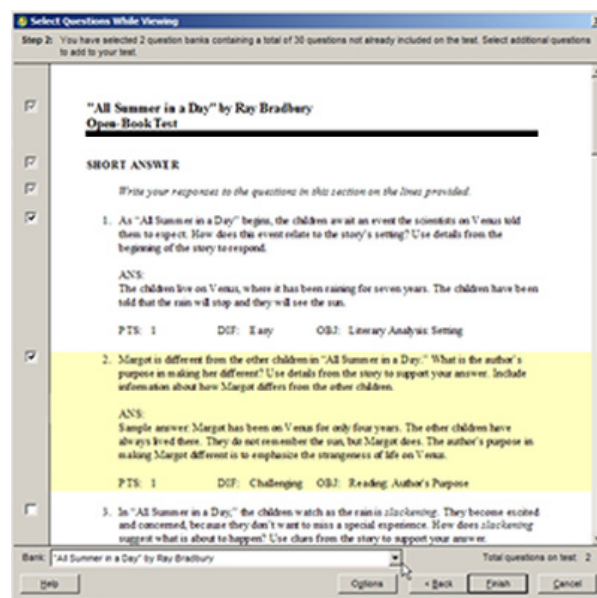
Select Questions While Viewing

Step 2: You have selected 2 question banks containing a total of 30 questions not already included on the test. Select additional questions to add to your test.

"All Summer in a Day" by Ray Bradbury
Open-Book Test

SHORT ANSWER

Write your responses to the questions in this section on the lines provided.

1. As "All Summer in a Day" begins, the children await an event the scientists on Venus told them to expect. How does this event relate to the story's setting? Use details from the beginning of the story to respond.

ANS:
The children live on Venus, where it has been raining for seven years. The children have been told that the rain will stop and they will see the sun.

PTS: 1 DIF: Easy OBJ: Literary Analysis: Setting

2. Margot is different from the other children in "All Summer in a Day." What is the author's purpose in making her different? Use details from the story to support your answer. Include information about how Margot differs from the other children.

ANS:
Sample answer: Margot has been on Venus for only four years. The other children have always lived there. They do not remember the sun, but Margot does. The author's purpose in making Margot different is to emphasize the strangeness of life on Venus.

PTS: 1 DIF: Challenging OBJ: Reading: Author's Purpose

3. In "All Summer in a Day," the children watch as the rain is slackening. They become excited and concerned, because they don't want to miss a special experience. How does slackening suggest what is about to happen? Use clues from the story to support your answer.

Bank: "All Summer in a Day" by Ray Bradbury

Total questions on test: 2

Help

Options

< Back

Finish

Cancel